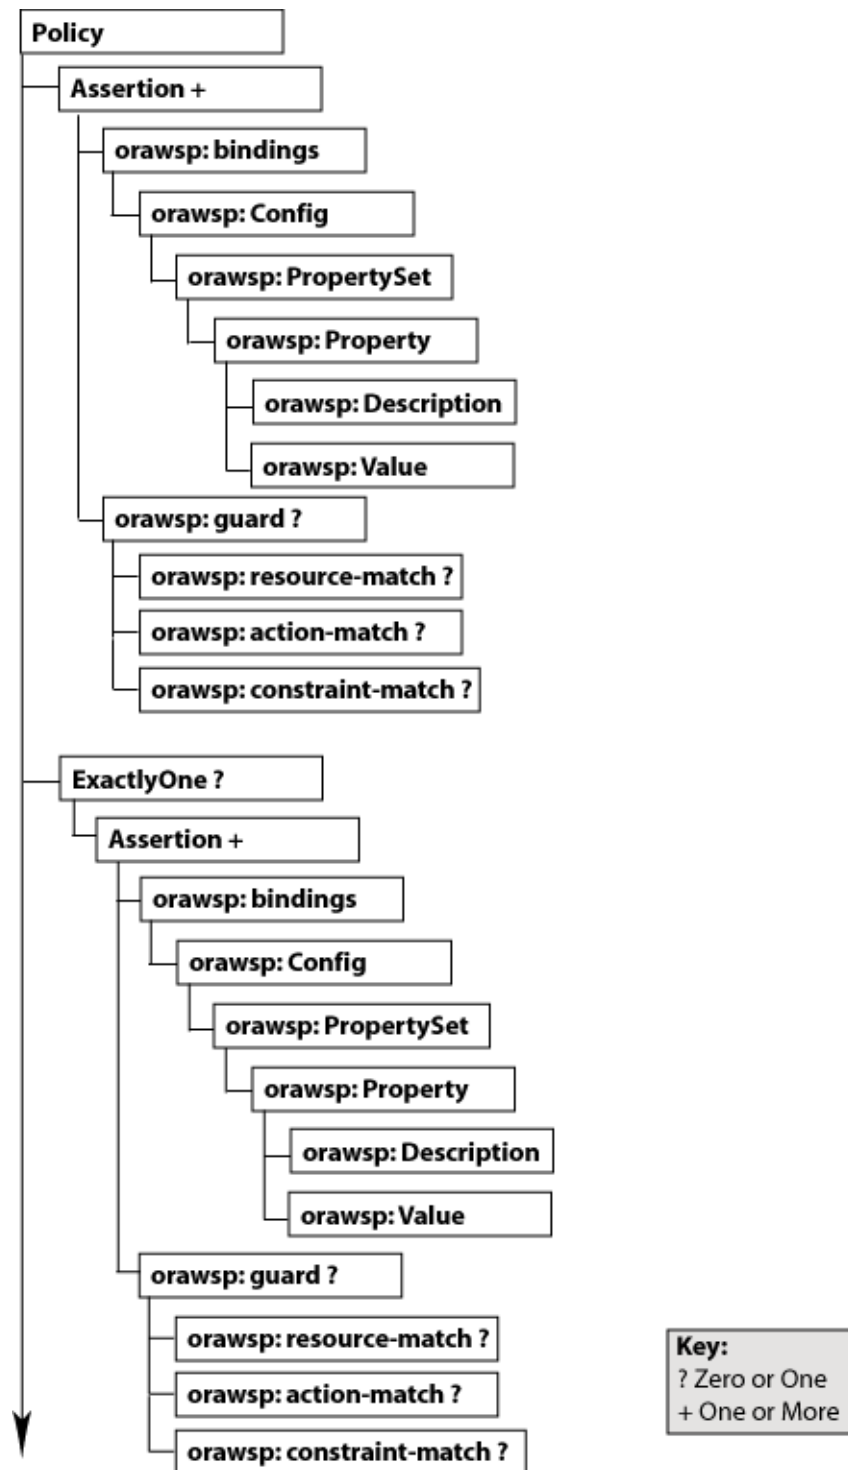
Policy

Assertion +

orawsp: bindings

orawsp: Config

orawsp: PropertySet

orawsp: Property

orawsp: Description

orawsp: Value

orawsp: guard ?

orawsp: resource-match ?

orawsp: action-match ?

orawsp: constraint-match ?

ExactlyOne ?

Assertion +

orawsp: bindings

orawsp: Config

orawsp: PropertySet

orawsp: Property

orawsp: Description

orawsp: Value

orawsp: guard ?

orawsp: resource-match ?

orawsp: action-match ?

orawsp: constraint-match ?

Key:
? Zero or One
+ One or More